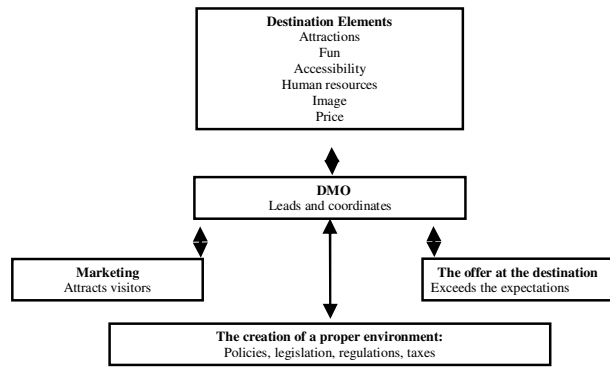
Destination Elements
Attractions
Fun
Accessibility
Human resources
Image
Price

DMO
Leads and coordinates

Marketing
Attracts visitors

The offer at the destination
Exceeds the expectations

The creation of a proper environment:
Policies, legislation, regulations, taxes